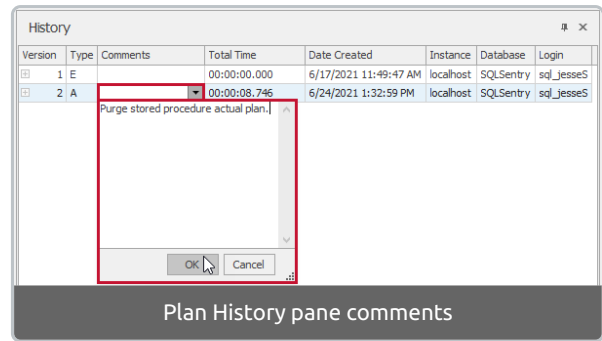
History

| Version | Type | Comments | Total Time | Date Created | Instance | Database | Login |
|---|---|---|---|---|---|---|---|
| 1 | E | | 00:00:00.000 | 6/17/2021 11:49:47 AM | localhost | SQLSentry | sql_jesseS |
| 2 | A | | 00:00:08.746 | 6/24/2021 1:32:59 PM | localhost | SQLSentry | sql_jesseS |

Purge stored procedure actual plan.

OK Cancel

Plan History pane comments